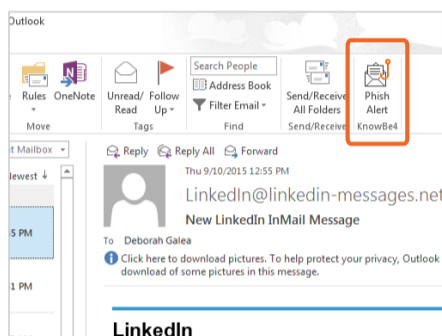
Outlook

Rules OneNote
Move

Unread/ Read
Follow Up
Tags

Search People
Address Book
Filter Email
Find

Send/Receive All Folders
Send/Receive

Phish Alert
KnowBe4

t Mailbox

ewest ↓

5 PM

1 PM

Reply   Reply All   Forward

Thu 9/10/2015 12:55 PM

LinkedIn@linkedin-messages.net

New LinkedIn InMail Message

To   Deborah Galea

Click here to download pictures. To help protect your privacy, Outlook download of some pictures in this message.

LinkedIn